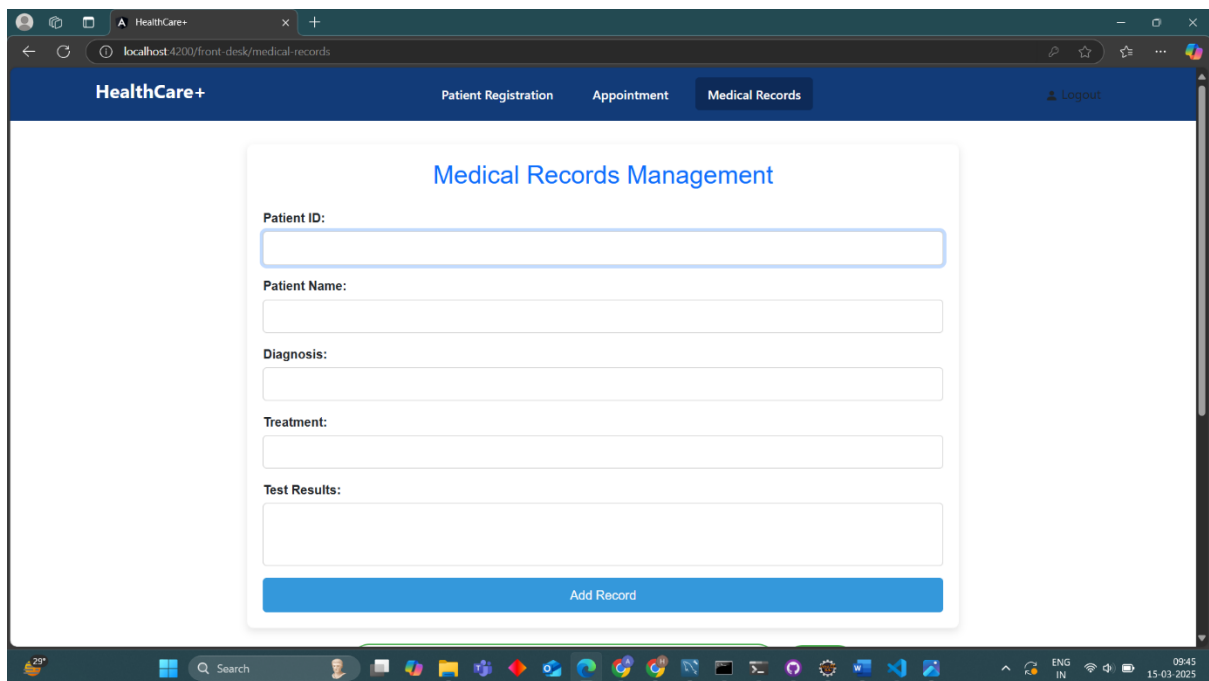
HealthCare+

localhost:4200/front-desk/medical-records

HealthCare+

Patient Registration

Appointment

Medical Records

Logout

Medical Records Management

Patient ID:

Patient Name:

Diagnosis:

Treatment:

Test Results:

Add Record

29°

Search

ENG IN

09:45
15-03-2025